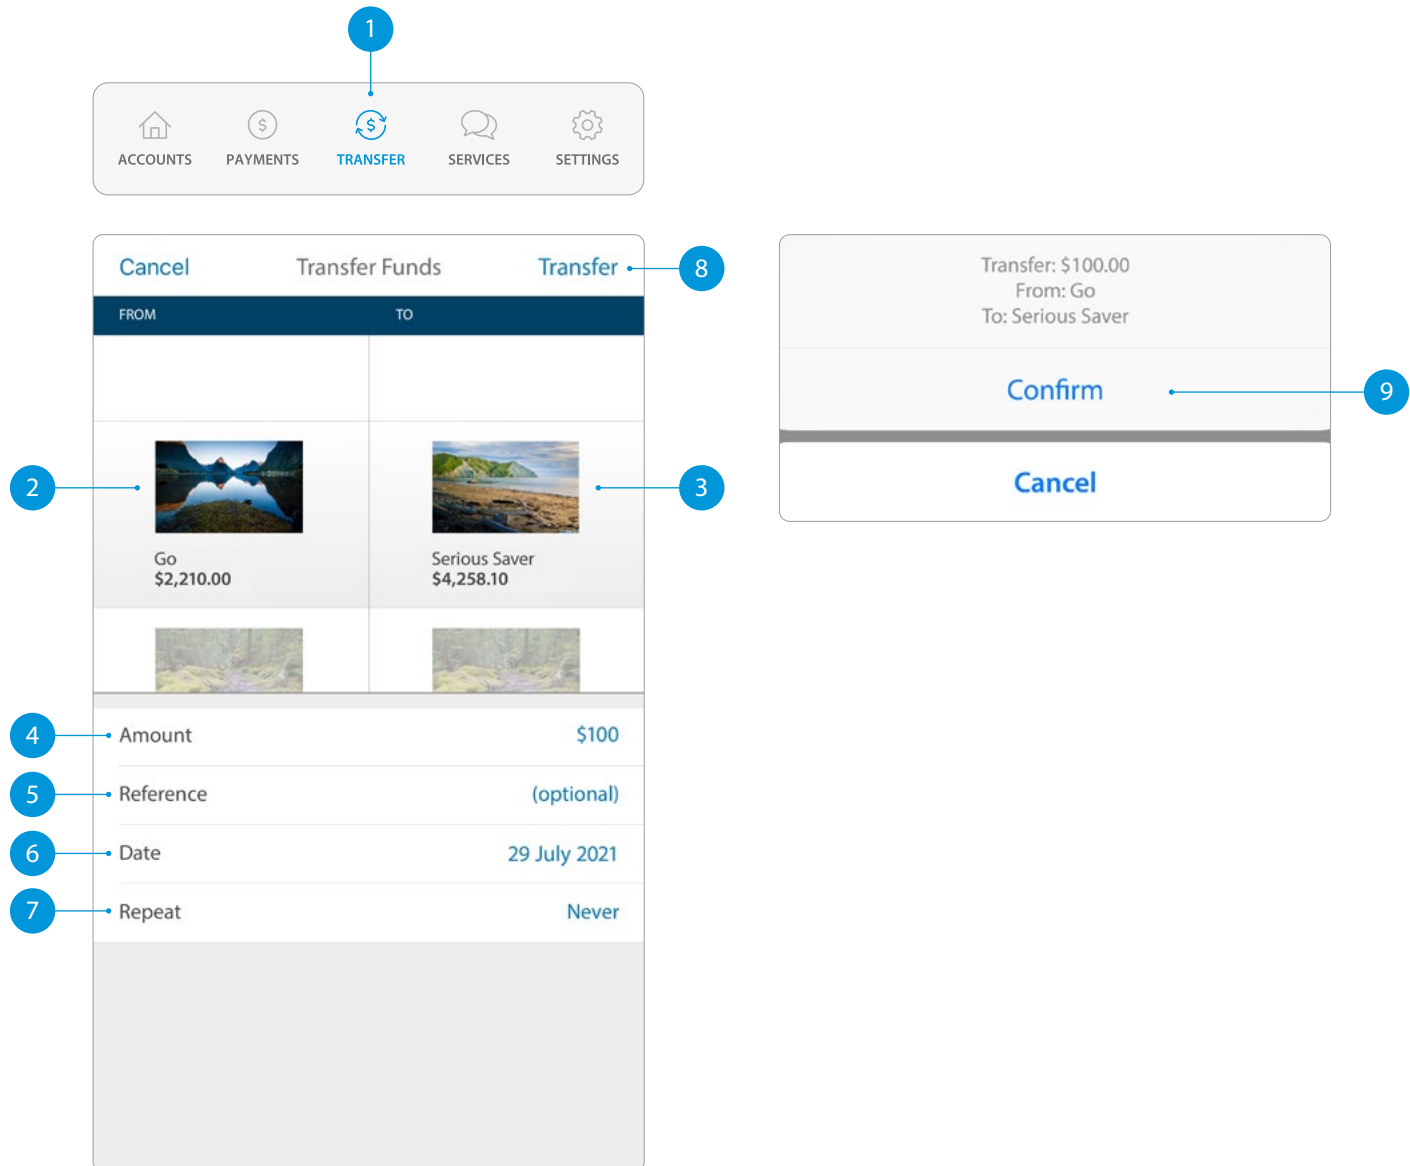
1

ACCOUNTS PAYMENTS TRANSFER SERVICES SETTINGS

Cancel Transfer Funds Transfer 8

FROM TO

2 Go
$2,210.00

Serious Saver
$4,258.10 3

4 Amount $100
5 Reference (optional)
6 Date 29 July 2021
7 Repeat Never

Transfer: $100.00
From: Go
To: Serious Saver

Confirm 9

Cancel